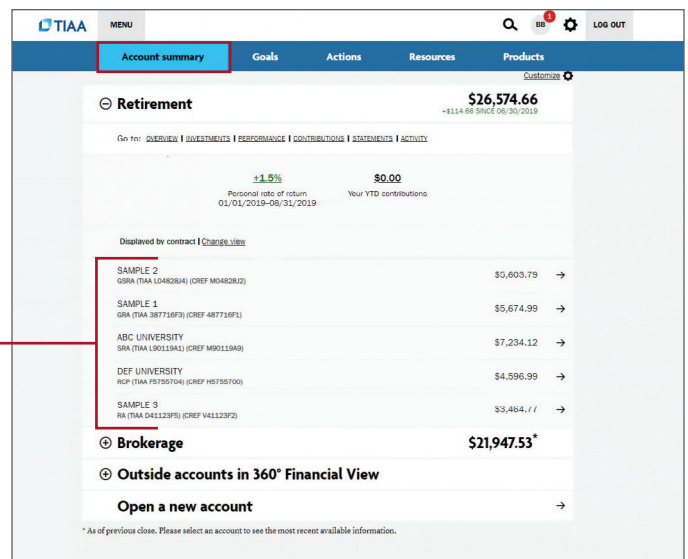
TIAA MENU BB 1 LOG OUT

Account summary Goals Actions Resources Products

Customize

⊖ Retirement

$26,574.66
+$114.66 SINCE 06/30/2019

Go to: OVERVIEW | INVESTMENTS | PERFORMANCE | CONTRIBUTIONS | STATEMENTS | ACTIVITY

+1.5%
Personal rate of return
01/01/2019–08/31/2019

$0.00
Your YTD contributions

Displayed by contract | Change view

| | |
|---|---|
| SAMPLE 2<br>GSRA (TIAA L04828J4) (CREF M04828J2) | $5,603.79 → |
| SAMPLE 1<br>GRA (TIAA 387716F3) (CREF 487716F1) | $5,674.99 → |
| ABC UNIVERSITY<br>SRA (TIAA L90119A1) (CREF M90119A9) | $7,234.12 → |
| DEF UNIVERSITY<br>RCP (TIAA F5755704) (CREF H5755700) | $4,596.99 → |
| SAMPLE 3<br>RA (TIAA D41123F5) (CREF V41123F2) | $3,464.77 → |

⊕ Brokerage $21,947.53*

⊕ Outside accounts in 360° Financial View

Open a new account →

* As of previous close. Please select an account to see the most recent available information.